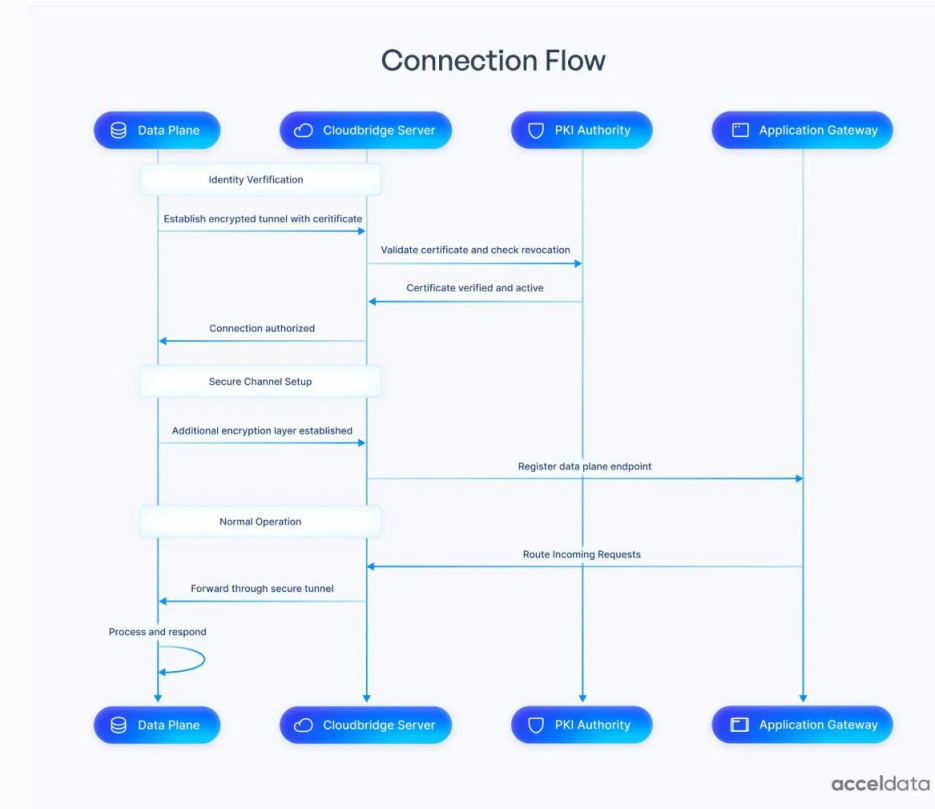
Connection Flow

Data Plane

Cloudbridge Server

PKI Authority

Application Gateway

Identity Verfification

Establish encrypted tunnel with ceritificate

Validate certificate and check revocation

Certificate verified and active

Connection authorized

Secure Channel Setup

Additional encryption layer established

Register data plane endpoint

Normal Operation

Route Incoming Requests

Forward through secure tunnel

Process and respond

Data Plane

Cloudbridge Server

PKI Authority

Application Gateway

acceldata